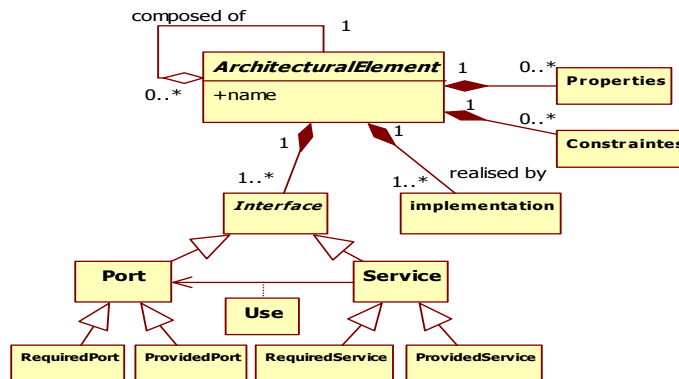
composed of

1

0..*

ArchitecturalElement

+name

1

0..*

Properties

1

0..*

Constraintes

1

1

1..*

realised by

1..*

Interface

implementation

Port

Service

Use

RequiredPort

ProvidedPort

RequiredService

ProvidedService